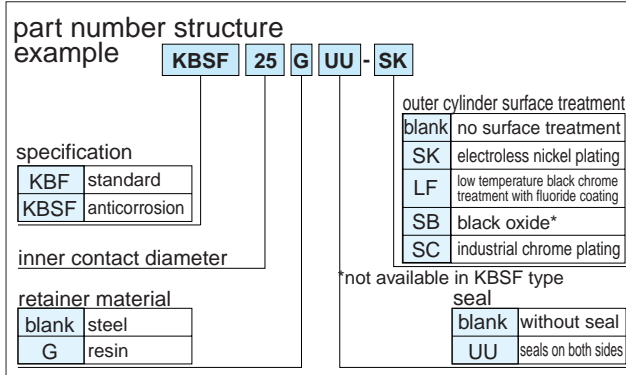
part number structure
example KBSF 25 G UU - SK

outer cylinder surface treatment

| blank | no surface treatment |
|---|---|
| SK | electroless nickel plating |
| LF | low temperature black chrome treatment with fluoride coating |
| SB | black oxide* |
| SC | industrial chrome plating |

specification

| KBF | standard |
|---|---|
| KBSF | anticorrosion |

inner contact diameter

*not available in KBSF type

retainer material

| blank | steel |
|---|---|
| G | resin |

seal

| blank | without seal |
|---|---|
| UU | seals on both sides |